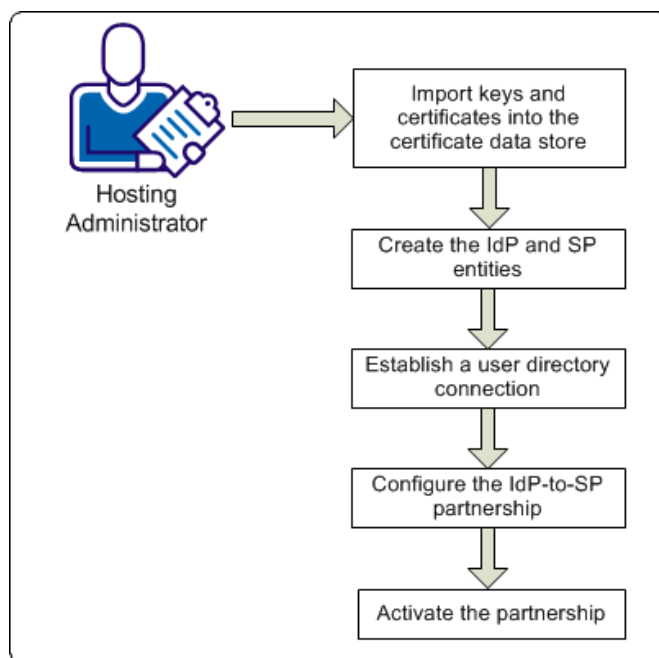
Hosting Administrator

Import keys and certificates into the certificate data store

Create the IdP and SP entities

Establish a user directory connection

Configure the IdP-to-SP partnership

Activate the partnership